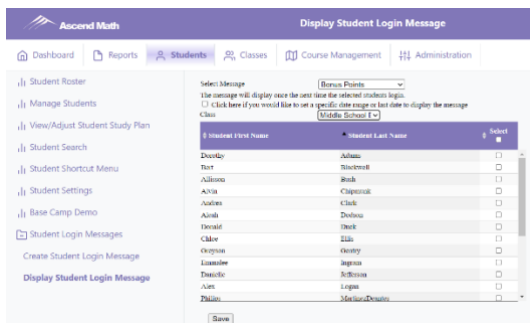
Ascend Math

Display Student Login Message

Dashboard | Reports | Students | Classes | Course Management | Administration

Student Roster
Manage Students
View/Adjust Student Study Plan
Student Search
Student Shortcut Menu
Student Settings
Base Camp Demo
Student Login Messages
Create Student Login Message
Display Student Login Message

Select Message Bonus Points
The message will display once the next time the selected students login.
Click here if you would like to set a specific date range or last date to display the message
Class Middle School I

| Student First Name | Student Last Name | Select |
|---|---|---|
| Dorothy | Adams | |
| Bert | Blackwell | |
| Allison | Bush | |
| Alvin | Chipmunk | |
| Andrea | Clark | |
| Aleah | Dodson | |
| Donald | Duck | |
| Chloe | Ellis | |
| Grayson | Gentry | |
| Emmalee | Ingram | |
| Danielle | Jefferson | |
| Alex | Logan | |
| Phillip | Martinez/Dennis | |

Save